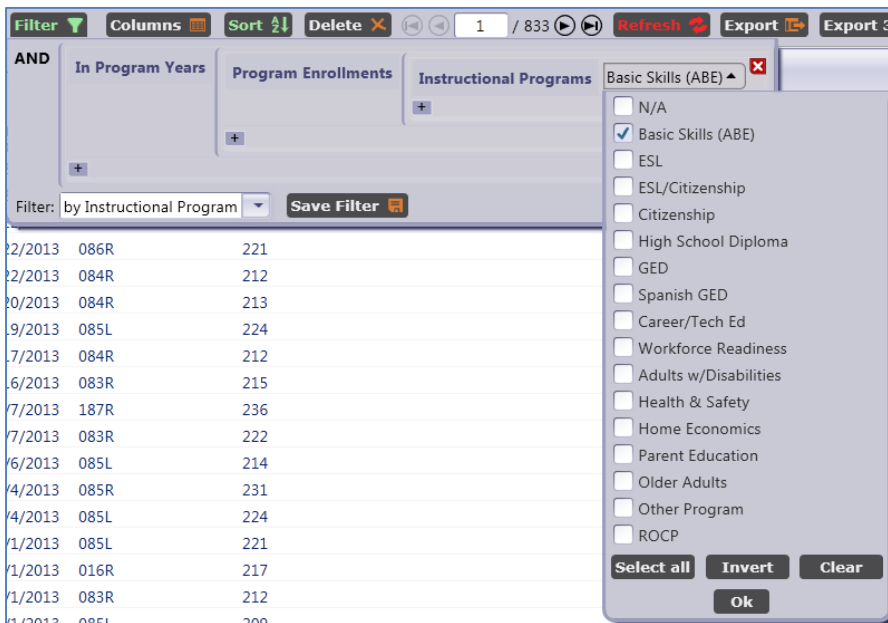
Filter Columns Sort Delete 1 / 833 Refresh Export Export 3

AND In Program Years Program Enrollments Instructional Programs Basic Skills (ABE)

+ + +

Filter: by Instructional Program Save Filter

| | | |
|---|---|---|
| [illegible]22/2013 | 086R | 221 |
| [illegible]22/2013 | 084R | 212 |
| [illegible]20/2013 | 084R | 213 |
| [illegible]19/2013 | 085L | 224 |
| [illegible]17/2013 | 084R | 212 |
| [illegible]16/2013 | 083R | 215 |
| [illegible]7/2013 | 187R | 236 |
| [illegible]7/2013 | 083R | 222 |
| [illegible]6/2013 | 085L | 214 |
| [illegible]4/2013 | 085R | 231 |
| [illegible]4/2013 | 085L | 224 |
| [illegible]1/2013 | 085L | 221 |
| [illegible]1/2013 | 016R | 217 |
| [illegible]1/2013 | 083R | 212 |
| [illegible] | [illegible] | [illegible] |

N/A
Basic Skills (ABE)
ESL
ESL/Citizenship
Citizenship
High School Diploma
GED
Spanish GED
Career/Tech Ed
Workforce Readiness
Adults w/Disabilities
Health & Safety
Home Economics
Parent Education
Older Adults
Other Program
ROCP

Select all Invert Clear
Ok